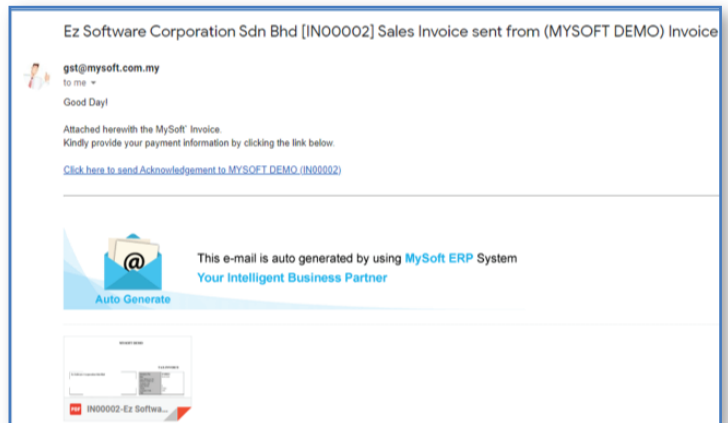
Ez Software Corporation Sdn Bhd [IN00002] Sales Invoice sent from (MYSOFT DEMO) Invoice

gst@mysoft.com.my
to me

Good Day!

Attached herewith the MySoft' Invoice.
Kindly provide your payment information by clicking the link below.

Click here to send Acknowledgement to MYSOFT DEMO (IN00002)

Auto Generate

This e-mail is auto generated by using MySoft ERP System
Your Intelligent Business Partner

IN00002-Ez Softwa...